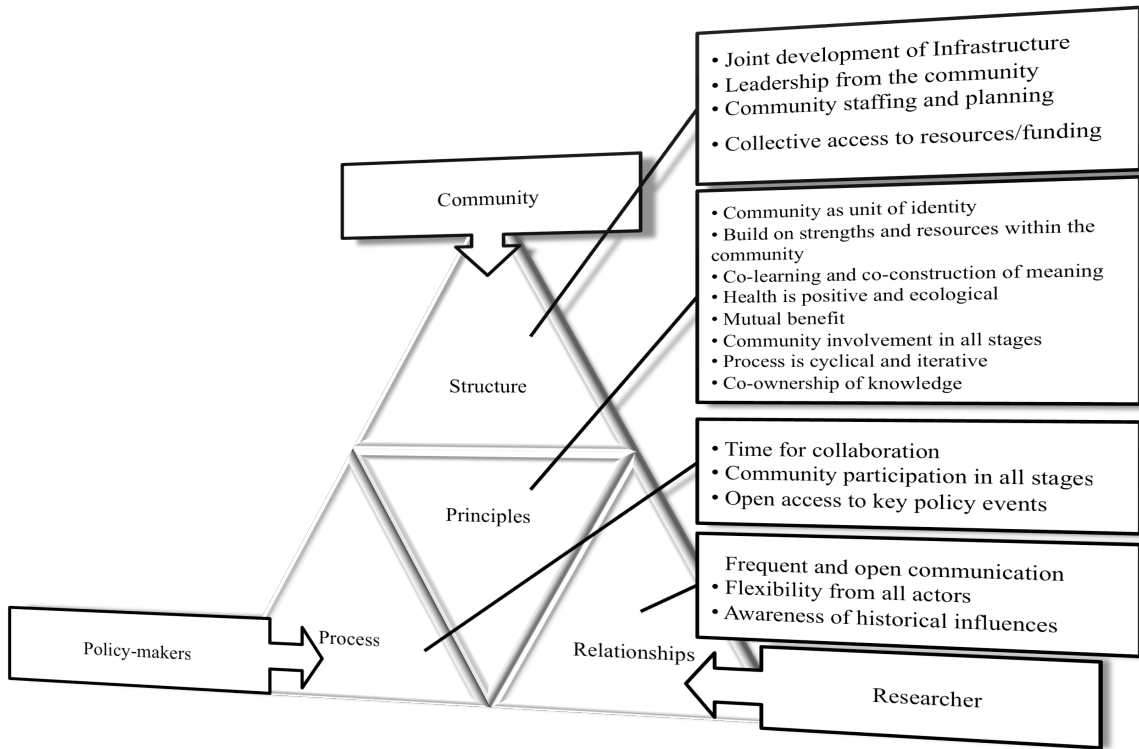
• Joint development of Infrastructure
• Leadership from the community
• Community staffing and planning
• Collective access to resources/funding

Community

• Community as unit of identity
• Build on strengths and resources within the community
• Co-learning and co-construction of meaning
• Health is positive and ecological
• Mutual benefit
• Community involvement in all stages
• Process is cyclical and iterative
• Co-ownership of knowledge

Structure

• Time for collaboration
• Community participation in all stages
• Open access to key policy events

Principles

Frequent and open communication
• Flexibility from all actors
• Awareness of historical influences

Policy-makers

Process

Relationships

Researcher